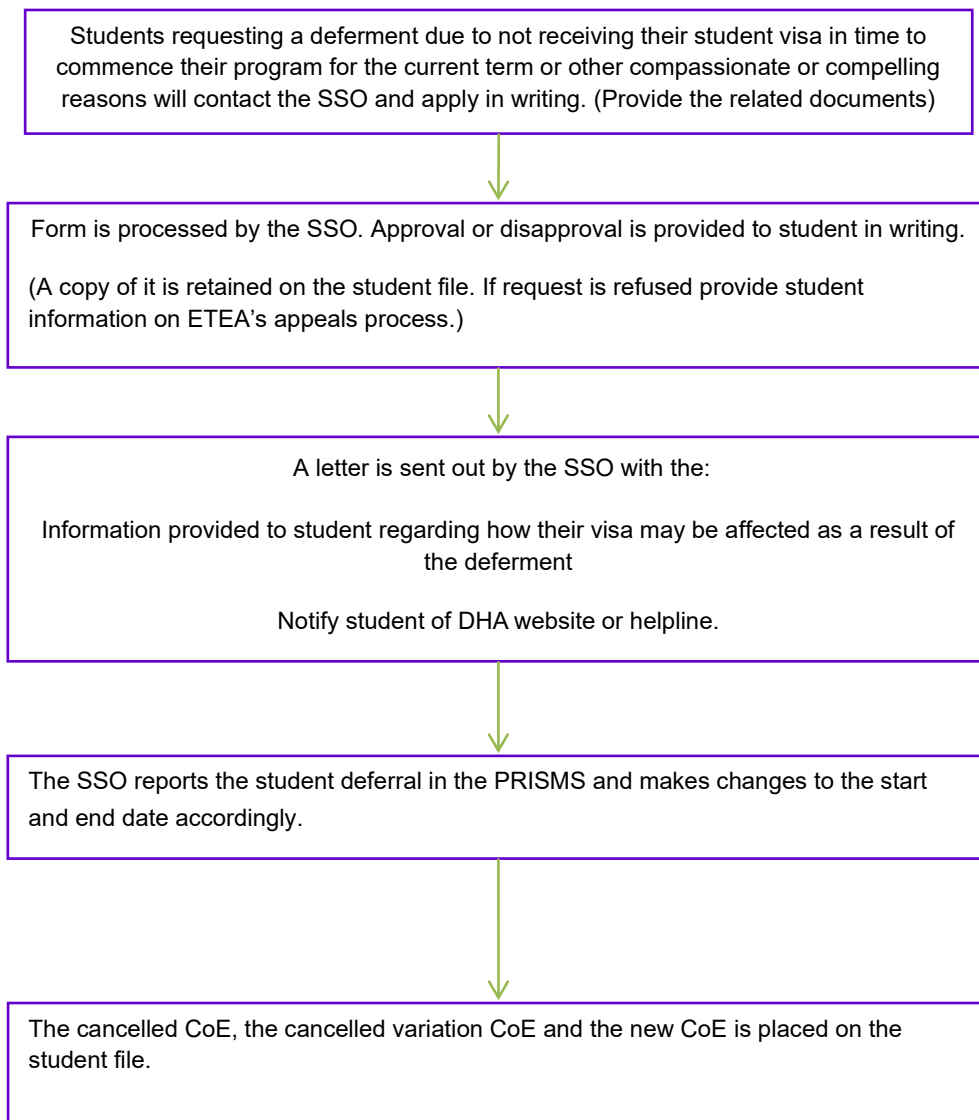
Students requesting a deferment due to not receiving their student visa in time to commence their program for the current term or other compassionate or compelling reasons will contact the SSO and apply in writing. (Provide the related documents)

Form is processed by the SSO. Approval or disapproval is provided to student in writing.

(A copy of it is retained on the student file. If request is refused provide student information on ETEA's appeals process.)

A letter is sent out by the SSO with the:

Information provided to student regarding how their visa may be affected as a result of the deferment

Notify student of DHA website or helpline.

The SSO reports the student deferral in the PRISMS and makes changes to the start and end date accordingly.

The cancelled CoE, the cancelled variation CoE and the new CoE is placed on the student file.